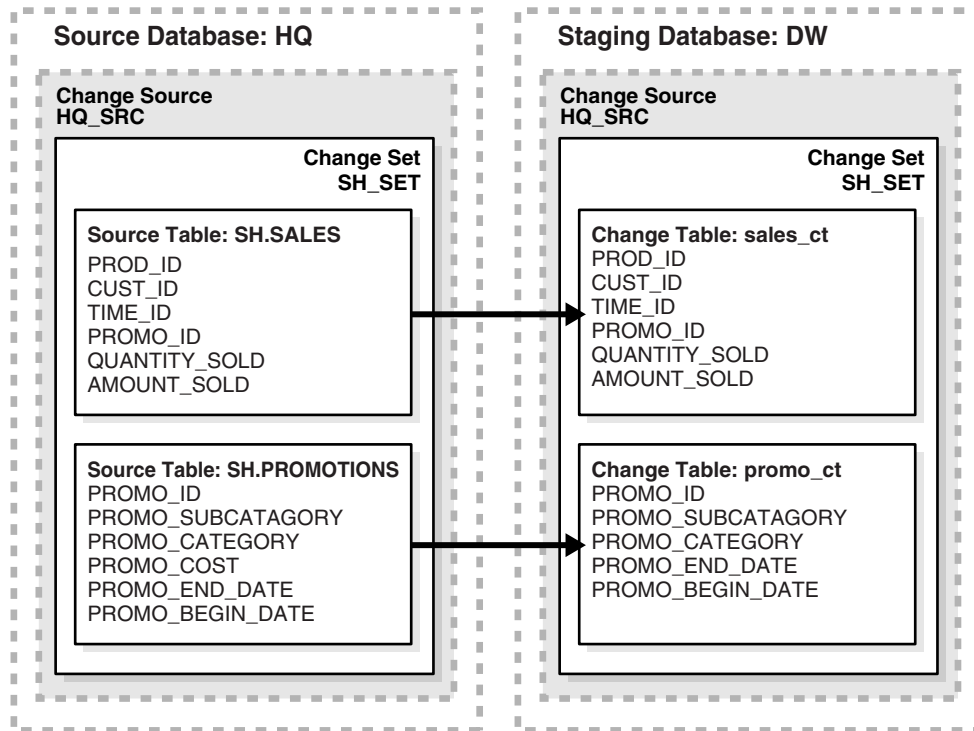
Source Database: HQ

Change Source
HQ_SRC

Change Set
SH_SET

Source Table: SH.SALES
PROD_ID
CUST_ID
TIME_ID
PROMO_ID
QUANTITY_SOLD
AMOUNT_SOLD

Source Table: SH.PROMOTIONS
PROMO_ID
PROMO_SUBCATAGORY
PROMO_CATEGORY
PROMO_COST
PROMO_END_DATE
PROMO_BEGIN_DATE

Staging Database: DW

Change Source
HQ_SRC

Change Set
SH_SET

Change Table: sales_ct
PROD_ID
CUST_ID
TIME_ID
PROMO_ID
QUANTITY_SOLD
AMOUNT_SOLD

Change Table: promo_ct
PROMO_ID
PROMO_SUBCATAGORY
PROMO_CATEGORY
PROMO_END_DATE
PROMO_BEGIN_DATE